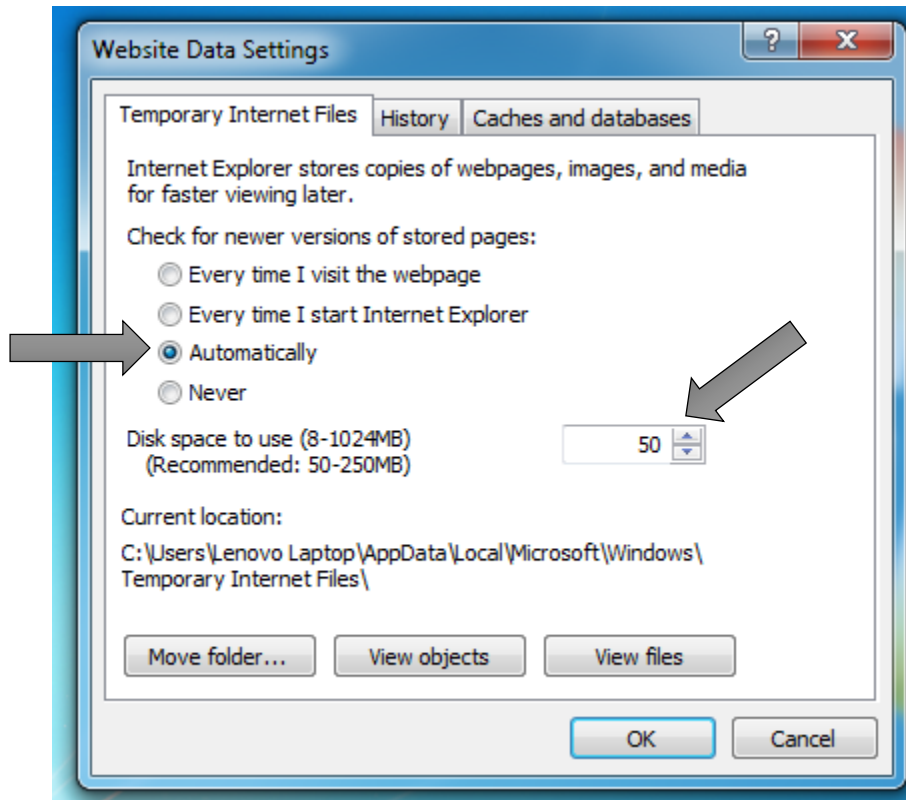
Website Data Settings

?

X

Temporary Internet Files | History | Caches and databases

Internet Explorer stores copies of webpages, images, and media for faster viewing later.

Check for newer versions of stored pages:

Every time I visit the webpage

Every time I start Internet Explorer

Automatically

Never

Disk space to use (8-1024MB)
(Recommended: 50-250MB)

50

Current location:

C:\Users\Lenovo Laptop\AppData\Local\Microsoft\Windows\Temporary Internet Files\

Move folder...

View objects

View files

OK

Cancel